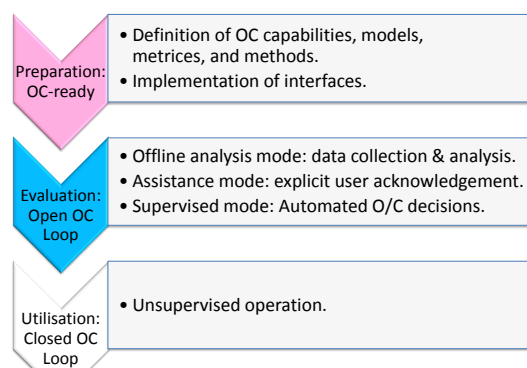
Preparation: OC-ready

• Definition of OC capabilities, models, metrices, and methods.
• Implementation of interfaces.

Evaluation: Open OC Loop

• Offline analysis mode: data collection & analysis.
• Assistance mode: explicit user acknowledgement.
• Supervised mode: Automated O/C decisions.

Utilisation: Closed OC Loop

• Unsupervised operation.